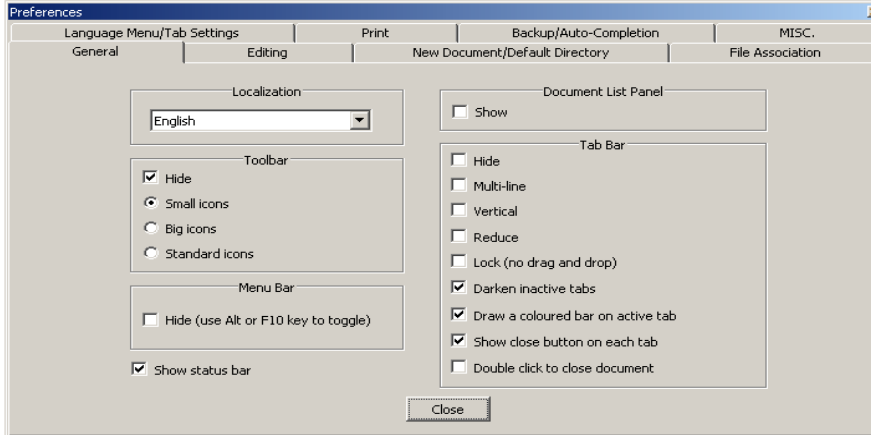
Preferences

Language Menu/Tab Settings | Print | Backup/Auto-Completion | MISC.

General | Editing | New Document/Default Directory | File Association

Localization

English

Toolbar

Hide

Small icons

Big icons

Standard icons

Menu Bar

Hide (use Alt or F10 key to toggle)

Show status bar

Document List Panel

Show

Tab Bar

Hide

Multi-line

Vertical

Reduce

Lock (no drag and drop)

Darken inactive tabs

Draw a coloured bar on active tab

Show close button on each tab

Double click to close document

Close